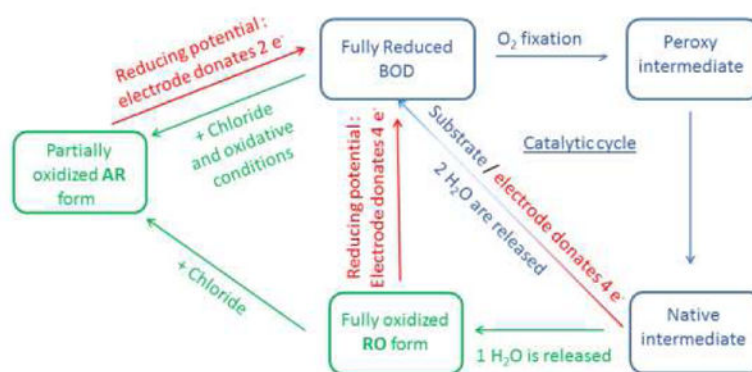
Reducing potential : electrode donates 2 e⁻

Fully Reduced BOD

$O_2$ fixation

Peroxy intermediate

+ Chloride and oxidative conditions

Partially oxidized **AR** form

Reducing potential : Electrode donates 4 e⁻

Substrate / electrode donates 4 e⁻

2 $H_2O$ are released

Catalytic cycle

+ Chloride

Fully oxidized **RO** form

1 $H_2O$ is released

Native intermediate